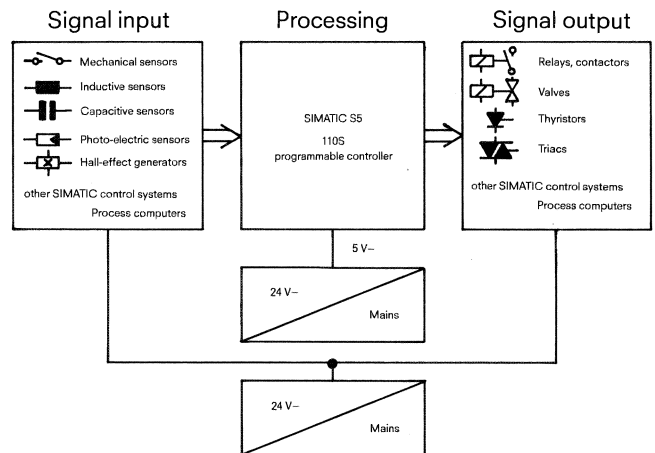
Signal input

Processing

Signal output

Mechanical sensors
Inductive sensors
Capacitive sensors
Photo-electric sensors
Hall-effect generators

other SIMATIC control systems
Process computers

SIMATIC S5
110S
programmable controller

Relays, contactors
Valves
Thyristors
Triacs

other SIMATIC control systems
Process computers

5 V–

24 V–
Mains

24 V–
Mains